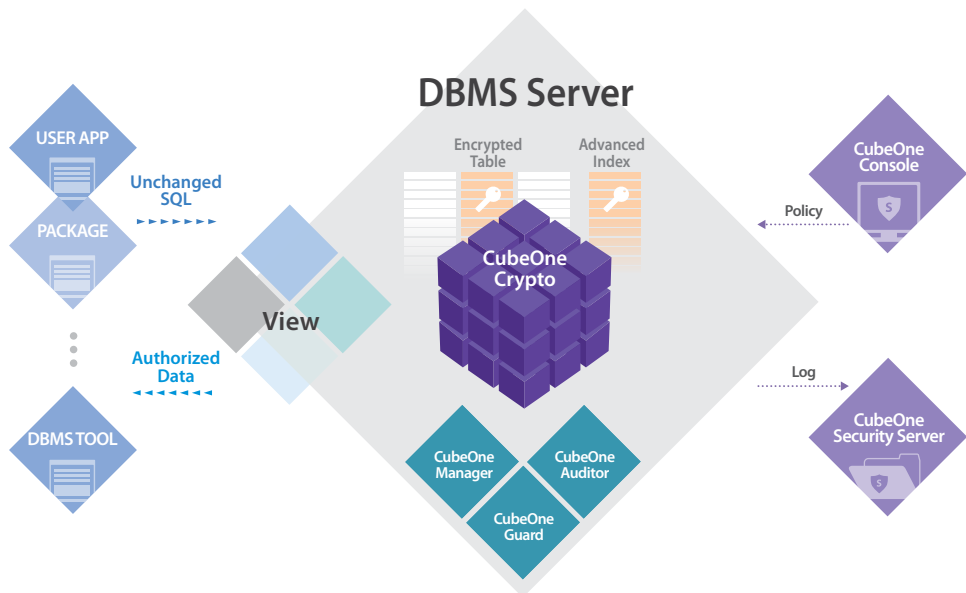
DBMS Server

USER APP

PACKAGE

DBMS TOOL

Unchanged SQL

Authorized Data

View

Encrypted Table

Advanced Index

CubeOne Crypto

CubeOne Manager

CubeOne Auditor

CubeOne Guard

CubeOne Console

Policy

Log

CubeOne Security Server